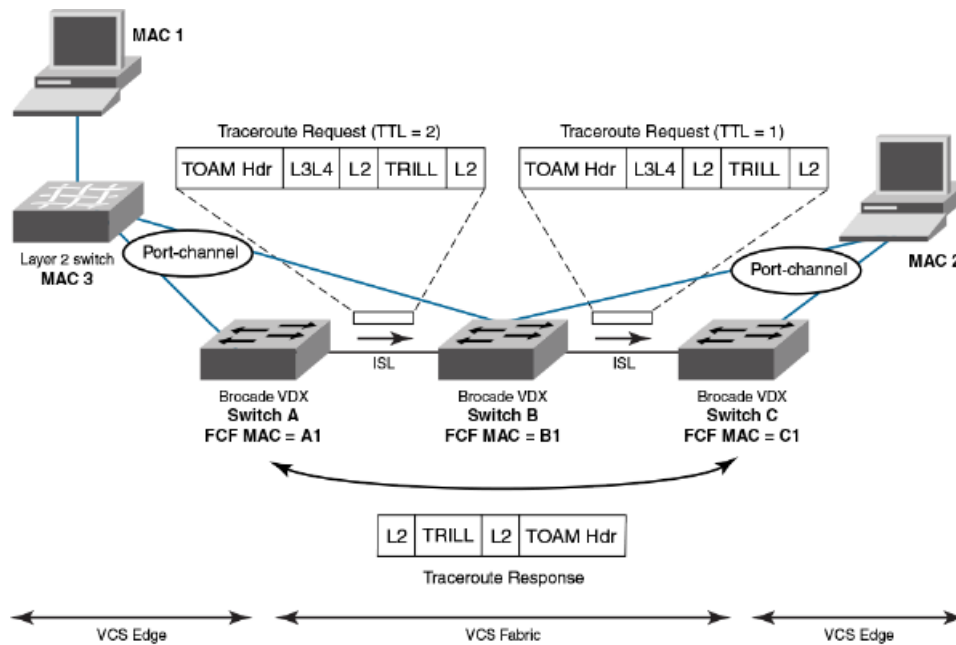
MAC 1

Traceroute Request (TTL = 2)

| TOAM Hdr | L3L4 | L2 | TRILL | L2 |
|---|---|---|---|---|

Traceroute Request (TTL = 1)

| TOAM Hdr | L3L4 | L2 | TRILL | L2 |
|---|---|---|---|---|

Layer 2 switch
MAC 3

Port-channel

Port-channel

MAC 2

ISL

ISL

Brocade VDX
Switch A
FCF MAC = A1

Brocade VDX
Switch B
FCF MAC = B1

Brocade VDX
Switch C
FCF MAC = C1

| L2 | TRILL | L2 | TOAM Hdr |
|---|---|---|---|

Traceroute Response

VCS Edge

VCS Fabric

VCS Edge